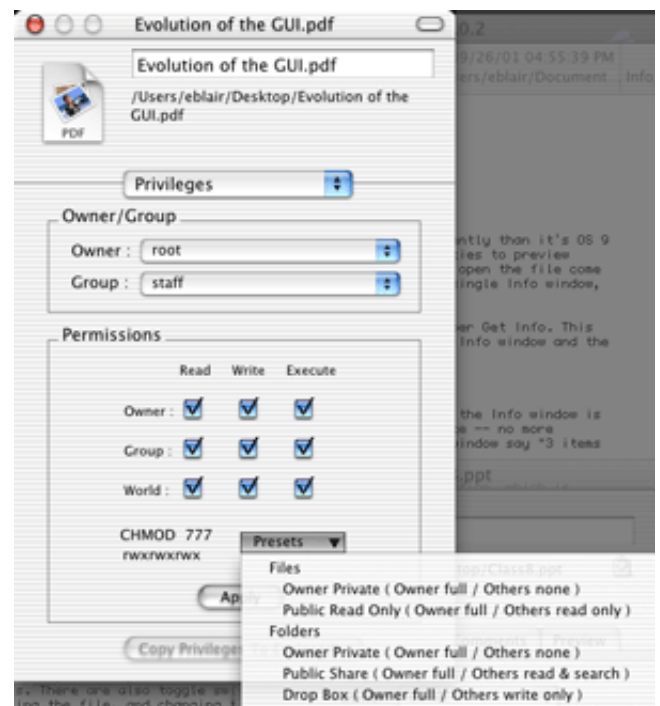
Evolution of the GUI.pdf

Evolution of the GUI.pdf

/Users/eblair/Desktop/Evolution of the GUI.pdf

PDF

Privileges

Owner/Group

Owner : root

Group : staff

Permissions

Read Write Execute

Owner :

Group :

World :

CHMOD 777
rwxrwxrwx

Presets

Files
Owner Private ( Owner full / Others none )
Public Read Only ( Owner full / Others read only )
Folders
Owner Private ( Owner full / Others none )
Public Share ( Owner full / Others read & search )
Drop Box ( Owner full / Others write only )

Ap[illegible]

Copy Privilege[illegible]

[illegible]0.2
9/26/01 04:55:39 PM
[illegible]ers/eblair/Document... Info

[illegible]ntly than it's OS 9
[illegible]ies to preview
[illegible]open the file come
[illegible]ingle Info window,

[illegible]er Get Info. This
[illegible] Info window and the

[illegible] the Info window is
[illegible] -- no more
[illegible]indow say "3 items

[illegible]ppt

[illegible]top/Class8.ppt

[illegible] Preview

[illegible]s. There are also toggle se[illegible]
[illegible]ing the file, and changing t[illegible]